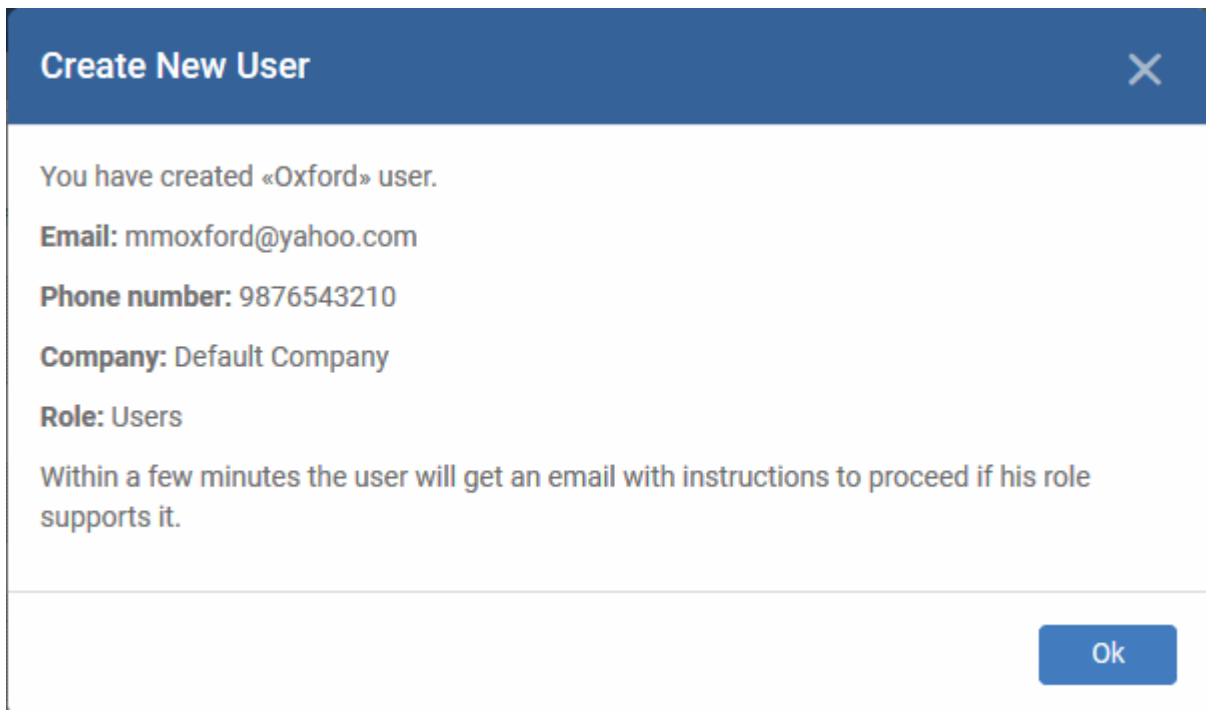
Create New User

You have created «Oxford» user.

**Email:** mmoxford@yahoo.com

**Phone number:** 9876543210

**Company:** Default Company

**Role:** Users

Within a few minutes the user will get an email with instructions to proceed if his role supports it.

Ok